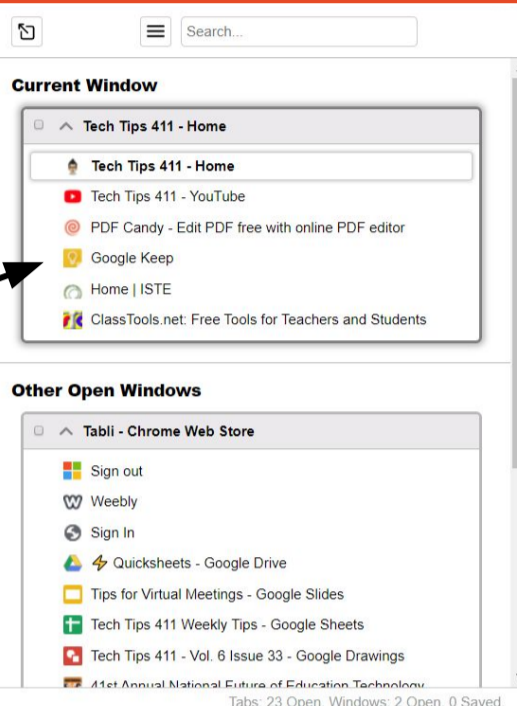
Search...

Current Window

Tech Tips 411 - Home

Tech Tips 411 - Home

Tech Tips 411 - YouTube

PDF Candy - Edit PDF free with online PDF editor

Google Keep

Home | ISTE

ClassTools.net: Free Tools for Teachers and Students

Other Open Windows

Tabli - Chrome Web Store

Sign out

Weebly

Sign In

⚡ Quicksheets - Google Drive

Tips for Virtual Meetings - Google Slides

Tech Tips 411 Weekly Tips - Google Sheets

Tech Tips 411 - Vol. 6 Issue 33 - Google Drawings

41st Annual National Future of Education Technology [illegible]

Tabs: 23 Open. Windows: 2 Open. 0 Saved